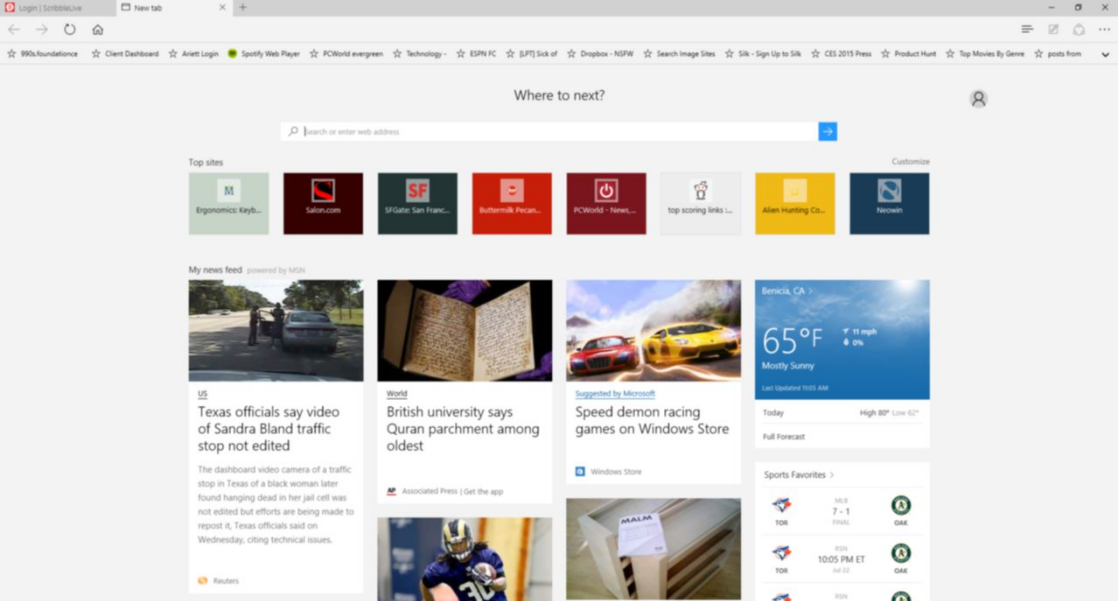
Login | ScribbleLive
New tab

990s.foundationce Client Dashboard Ariett Login Spotify Web Player PCWorld evergreen Technology - ESPN FC [LPT] Sick of Dropbox - NSFW Search Image Sites Silk - Sign Up to Silk CES 2015 Press Product Hunt Top Movies By Genre posts from

Where to next?

Search or enter web address

Top sites
Customize

Ergonomics: Keyb...
Salon.com
SFGate: San Franc...
Buttermilk Pecan...
PCWorld - News,...
top scoring links :...
Alien Hunting Co...
Neowin

My news feed powered by MSN

US
Texas officials say video of Sandra Bland traffic stop not edited
The dashboard video camera of a traffic stop in Texas of a black woman later found hanging dead in her jail cell was not edited but efforts are being made to repost it, Texas officials said on Wednesday, citing technical issues.
Reuters

World
British university says Quran parchment among oldest
Associated Press | Get the app

Suggested by Microsoft
Speed demon racing games on Windows Store
Windows Store

MALM

Benicia, CA
65°F
11 mph
0%
Mostly Sunny
Last Updated 11:05 AM
Today High 80° Low 62°
Full Forecast

Sports Favorites
TOR MLB 7 - 1 FINAL OAK
TOR RSN 10:05 PM ET Jul 22 OAK
RSN